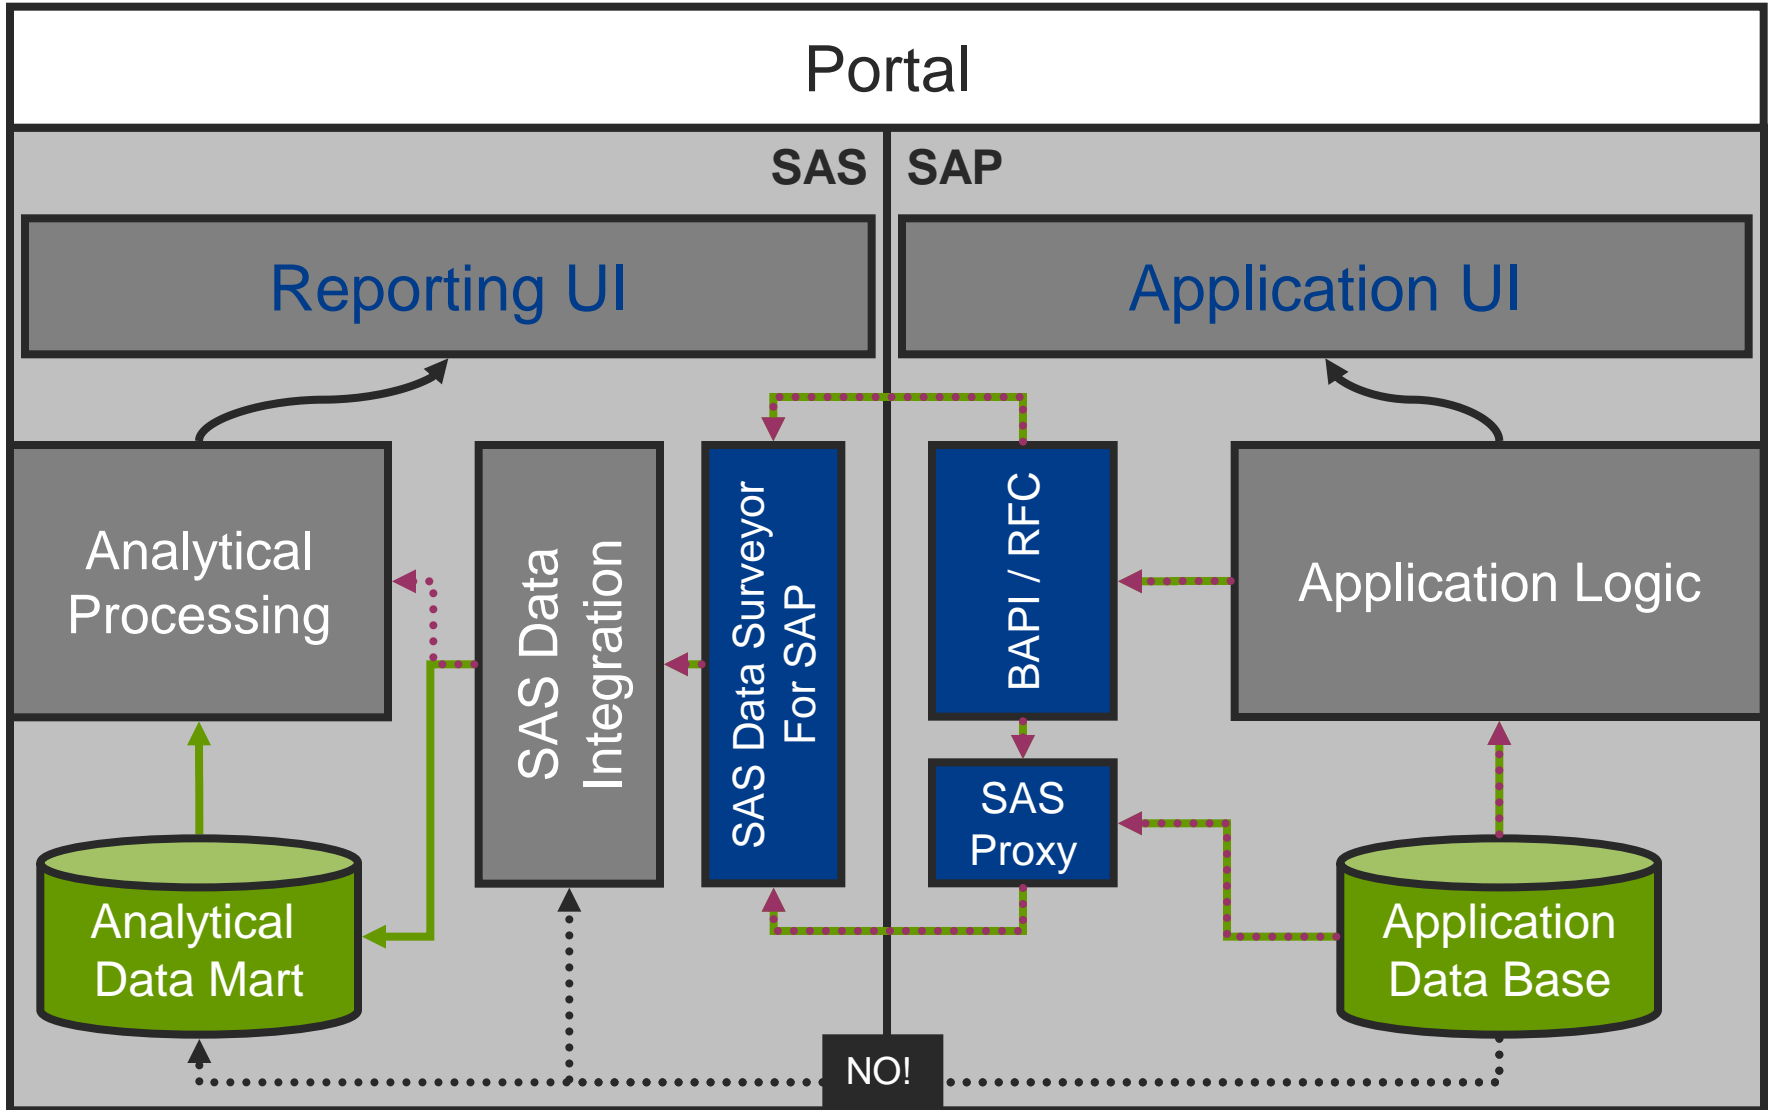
Portal

SAS

SAP

Reporting UI

Application UI

Analytical Processing

SAS Data Integration

SAS Data Surveyor For SAP

BAPI / RFC

Application Logic

SAS Proxy

Analytical Data Mart

Application Data Base

NO!